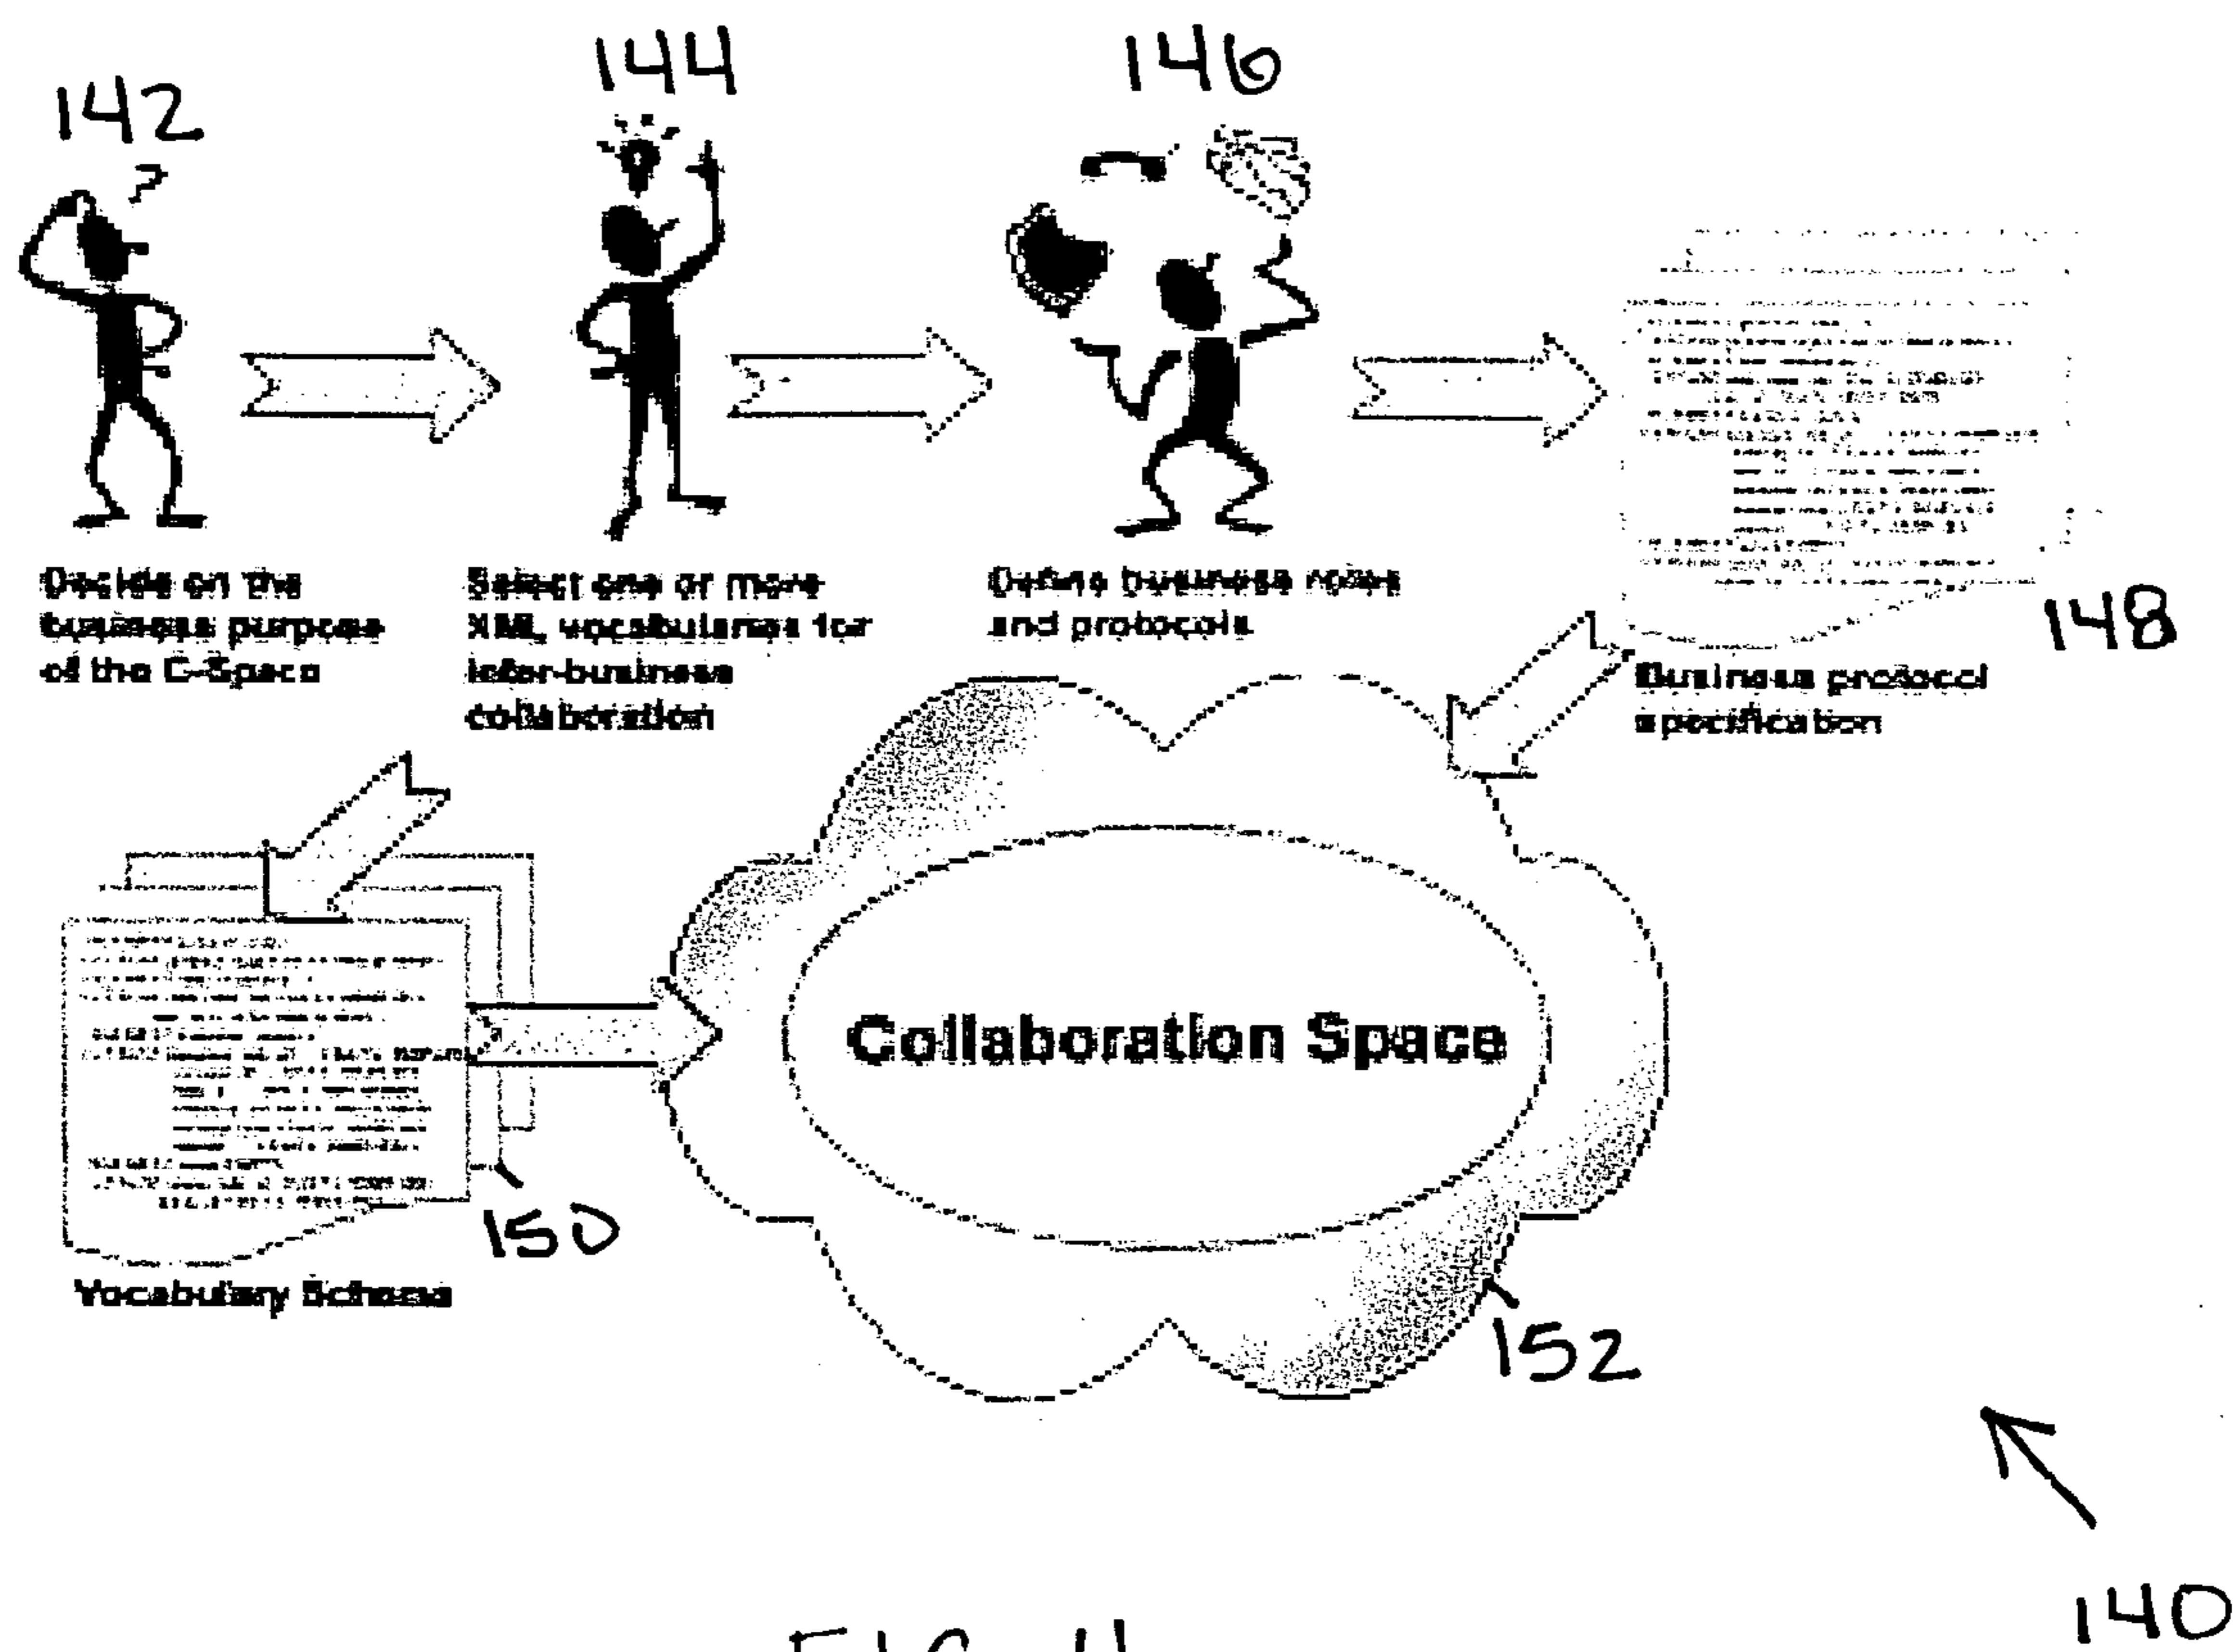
142

144

146

Decide on the business purpose of the C-Space

Select one or more XML vocabularies for inter-business collaboration

Define business roles and protocols

148

Business protocol specification

Collaboration Space

150

Vocabulary Schema

152

140

FIG. 4